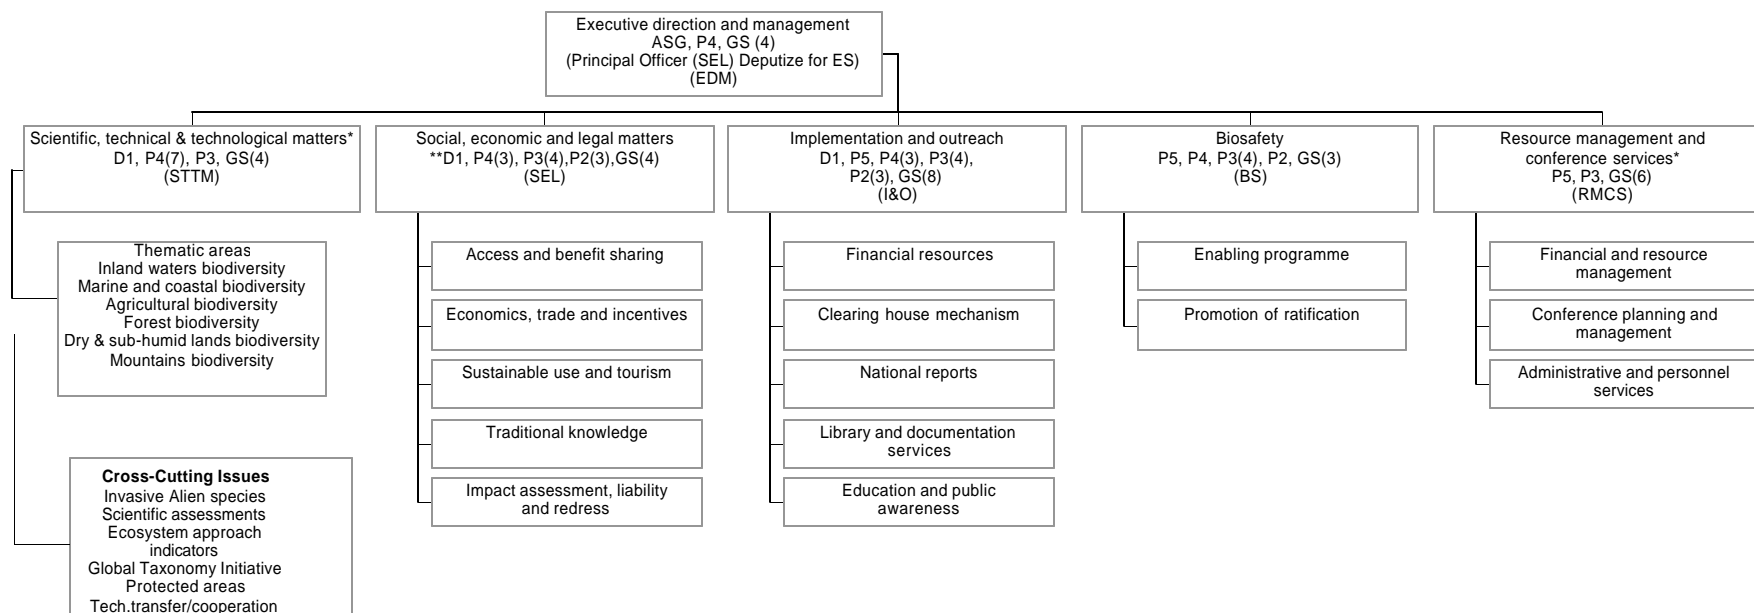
Executive direction and management
ASG, P4, GS (4)
(Principal Officer (SEL) Deputize for ES)
(EDM)

Scientific, technical & technological matters*
D1, P4(7), P3, GS(4)
(STTM)

Thematic areas
Inland waters biodiversity
Marine and coastal biodiversity
Agricultural biodiversity
Forest biodiversity
Dry & sub-humid lands biodiversity
Mountains biodiversity

Cross-Cutting Issues
Invasive Alien species
Scientific assessments
Ecosystem approach
indicators
Global Taxonomy Initiative
Protected areas
Tech.transfer/cooperation

Social, economic and legal matters
**D1, P4(3), P3(4),P2(3),GS(4)
(SEL)

Access and benefit sharing

Economics, trade and incentives

Sustainable use and tourism

Traditional knowledge

Impact assessment, liability and redress

Implementation and outreach
D1, P5, P4(3), P3(4),
P2(3), GS(8)
(I&O)

Financial resources

Clearing house mechanism

National reports

Library and documentation services

Education and public awareness

Biosafety
P5, P4, P3(4), P2, GS(3)
(BS)

Enabling programme

Promotion of ratification

Resource management and conference services*
P5, P3, GS(6)
(RMCS)

Financial and resource management

Conference planning and management

Administrative and personnel services